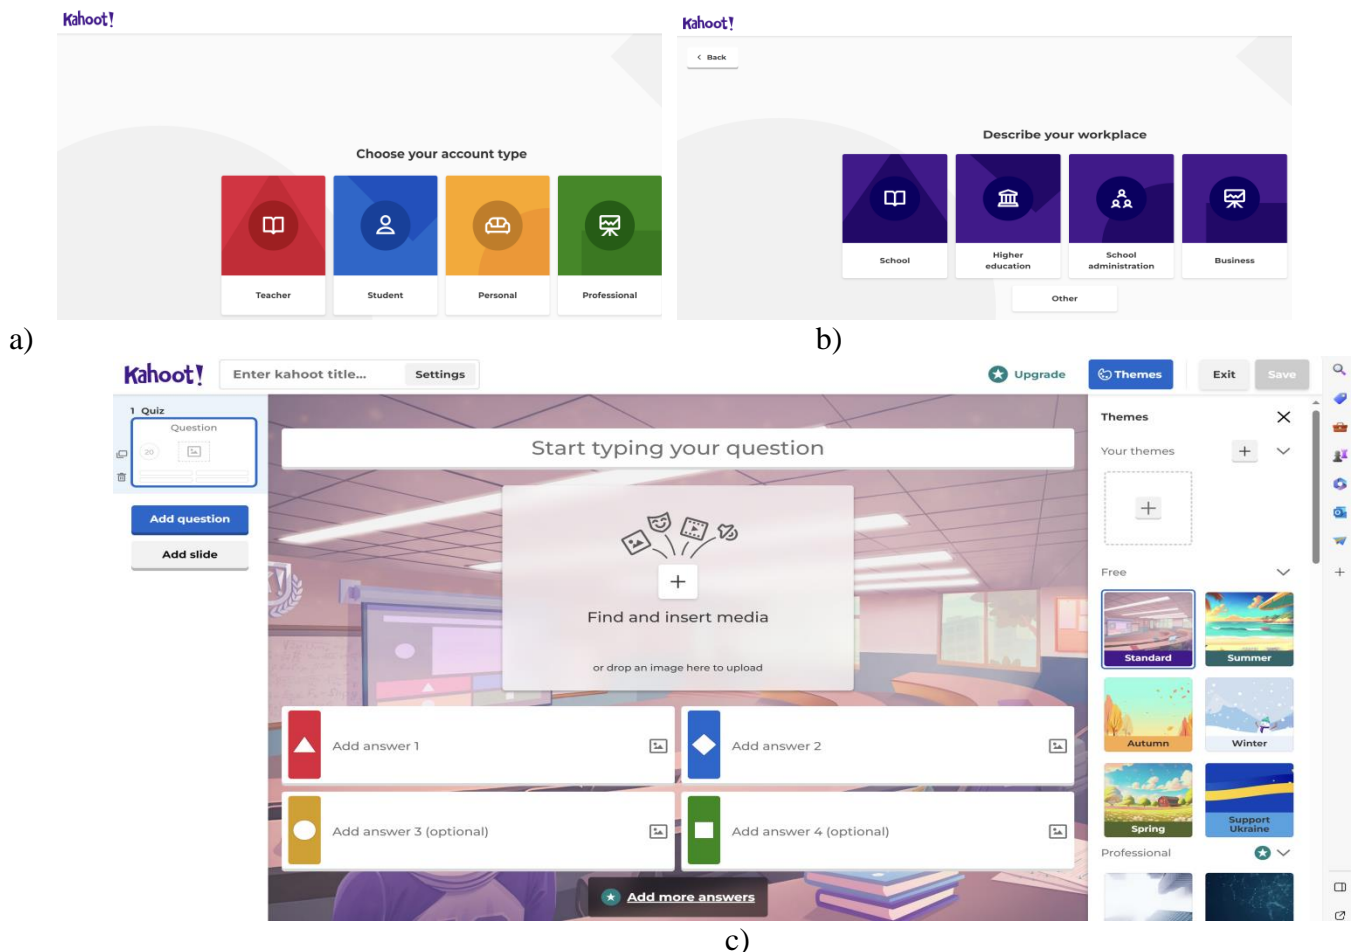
Kahoot!

Choose your account type

Teacher
Student
Personal
Professional

a)

Kahoot!

Back

Describe your workplace

School
Higher education
School administration
Business
Other

b)

Kahoot!
Enter kahoot title...
Settings
Upgrade
Themes
Exit
Save

1 Quiz
Question
20

Add question
Add slide

Start typing your question

Find and insert media
or drop an image here to upload

Add answer 1
Add answer 2
Add answer 3 (optional)
Add answer 4 (optional)

Add more answers

Themes
Your themes
Free
Standard
Summer
Autumn
Winter
Spring
Support Ukraine
Professional

c)